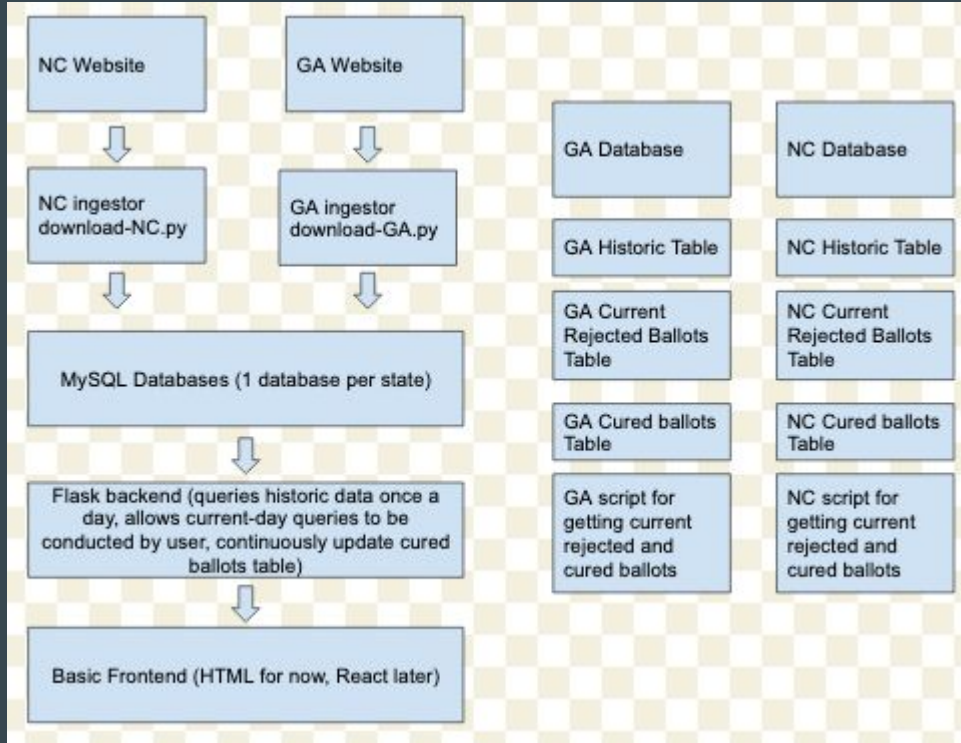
NC Website

GA Website

NC ingestor download-NC.py

GA ingestor download-GA.py

MySQL Databases (1 database per state)

Flask backend (queries historic data once a day, allows current-day queries to be conducted by user, continuously update cured ballots table)

Basic Frontend (HTML for now, React later)

GA Database

GA Historic Table

GA Current Rejected Ballots Table

GA Cured ballots Table

GA script for getting current rejected and cured ballots

NC Database

NC Historic Table

NC Current Rejected Ballots Table

NC Cured ballots Table

NC script for getting current rejected and cured ballots